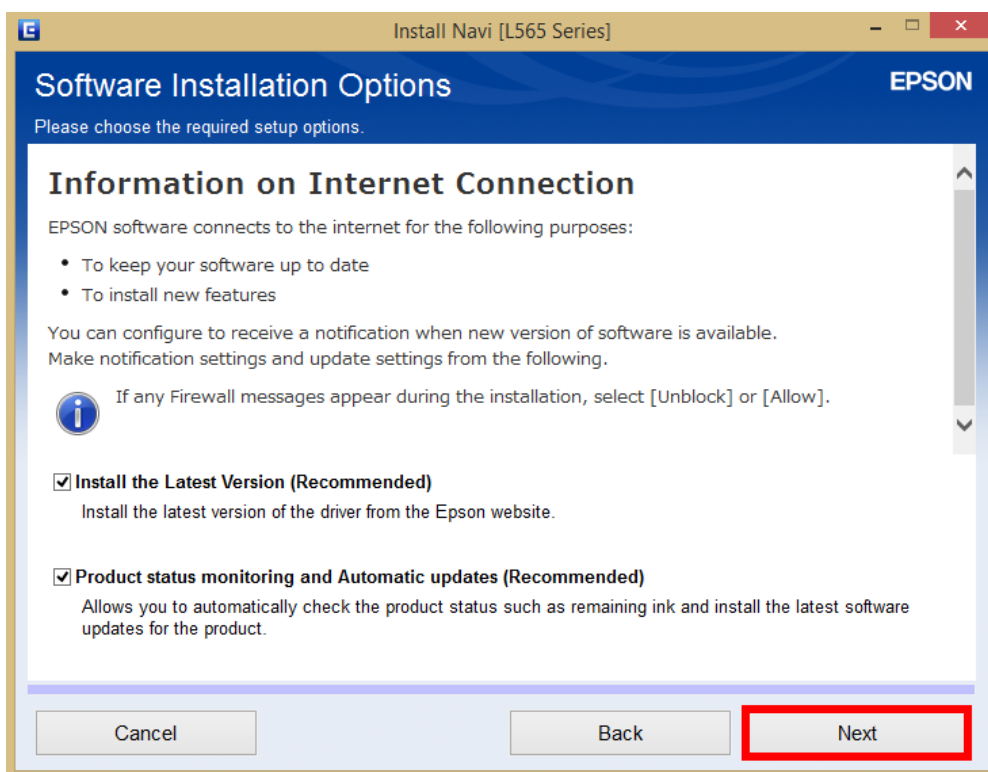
Install Navi [L565 Series]

Software Installation Options

EPSON

Please choose the required setup options.

Information on Internet Connection

EPSON software connects to the internet for the following purposes:

• To keep your software up to date
• To install new features

You can configure to receive a notification when new version of software is available.
Make notification settings and update settings from the following.

If any Firewall messages appear during the installation, select [Unblock] or [Allow].

☑ Install the Latest Version (Recommended)
Install the latest version of the driver from the Epson website.

☑ Product status monitoring and Automatic updates (Recommended)
Allows you to automatically check the product status such as remaining ink and install the latest software updates for the product.

Cancel

Back

Next